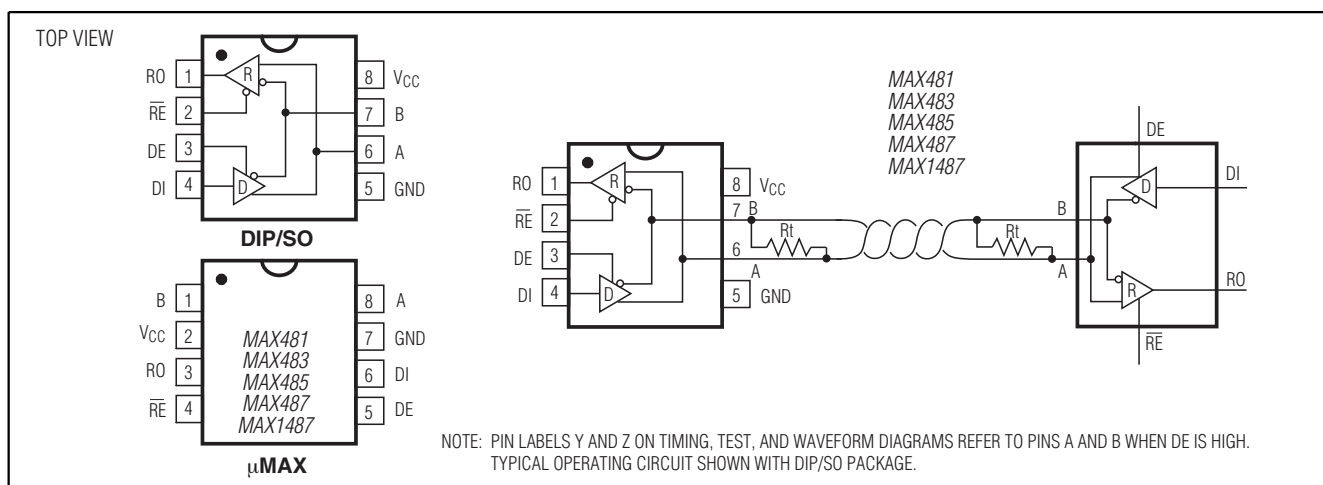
TOP VIEW

RO 1
$\overline{RE}$ 2
DE 3
DI 4
R
D
8 $V_{CC}$
7 B
6 A
5 GND

DIP/SO

B 1
$V_{CC}$ 2
RO 3
$\overline{RE}$ 4
MAX481
MAX483
MAX485
MAX487
MAX1487
8 A
7 GND
6 DI
5 DE

μMAX

MAX481
MAX483
MAX485
MAX487
MAX1487

RO 1
$\overline{RE}$ 2
DE 3
DI 4
R
D
8 $V_{CC}$
7 B
6 A
5 GND
Rt
Rt
B
A
DE
DI
D
R
RO
$\overline{RE}$

NOTE: PIN LABELS Y AND Z ON TIMING, TEST, AND WAVEFORM DIAGRAMS REFER TO PINS A AND B WHEN DE IS HIGH. TYPICAL OPERATING CIRCUIT SHOWN WITH DIP/SO PACKAGE.